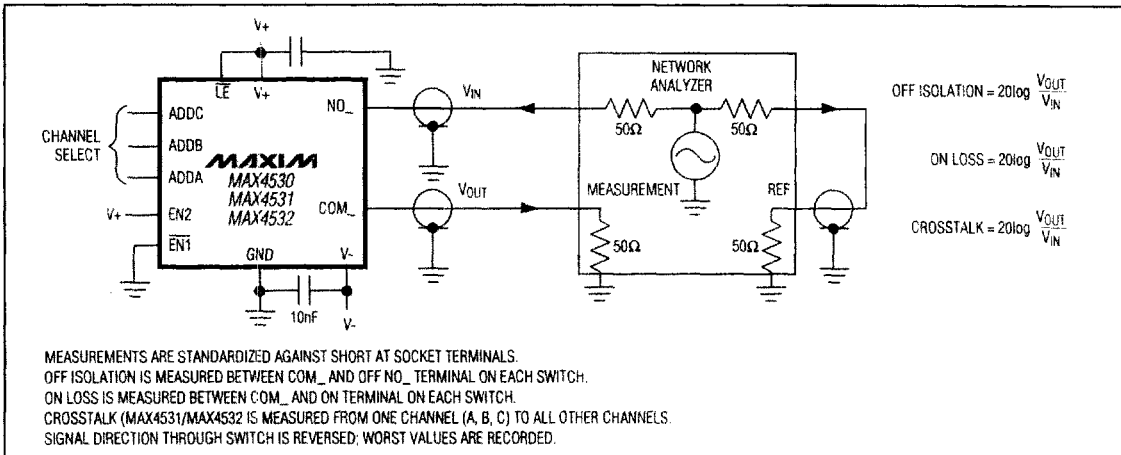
V+

$\overline{LE}$ V+

NO_

$V_{IN}$

NETWORK ANALYZER

50Ω

50Ω

OFF ISOLATION = 20log $\frac{V_{OUT}}{V_{IN}}$

CHANNEL SELECT

ADDC

ADDB

ADDA

MAXIM

MAX4530
MAX4531
MAX4532

ON LOSS = 20log $\frac{V_{OUT}}{V_{IN}}$

MEASUREMENT

REF

V+

EN2

COM_

$V_{OUT}$

CROSSTALK = 20log $\frac{V_{OUT}}{V_{IN}}$

$\overline{EN1}$

GND

V-

50Ω

50Ω

10nF

V-

MEASUREMENTS ARE STANDARDIZED AGAINST SHORT AT SOCKET TERMINALS.
OFF ISOLATION IS MEASURED BETWEEN COM_ AND OFF NO_ TERMINAL ON EACH SWITCH.
ON LOSS IS MEASURED BETWEEN COM_ AND ON TERMINAL ON EACH SWITCH.
CROSSTALK (MAX4531/MAX4532 IS MEASURED FROM ONE CHANNEL (A, B, C) TO ALL OTHER CHANNELS.
SIGNAL DIRECTION THROUGH SWITCH IS REVERSED; WORST VALUES ARE RECORDED.